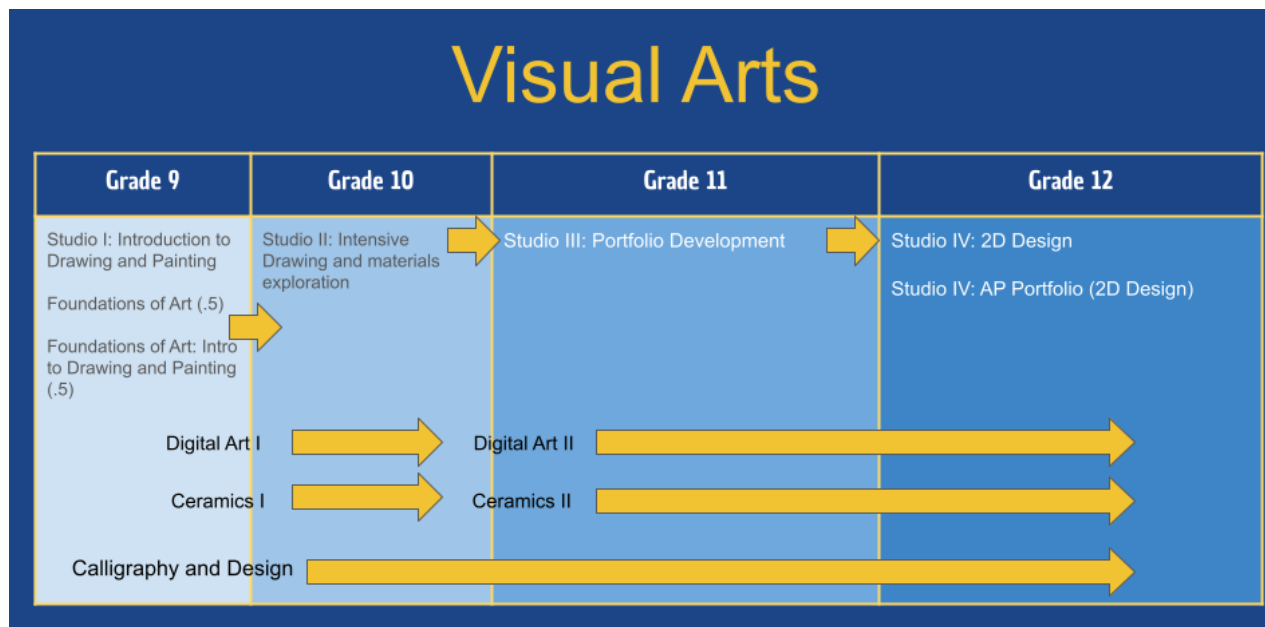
Visual Arts

| Grade 9 | Grade 10 | Grade 11 | Grade 12 |
|---|---|---|---|
| Studio I: Introduction to Drawing and Painting<br><br>Foundations of Art (.5)<br><br>Foundations of Art: Intro to Drawing and Painting (.5) | Studio II: Intensive Drawing and materials exploration | Studio III: Portfolio Development | Studio IV: 2D Design<br><br>Studio IV: AP Portfolio (2D Design) |

Digital Art I

Digital Art II

Ceramics I

Ceramics II

Calligraphy and Design